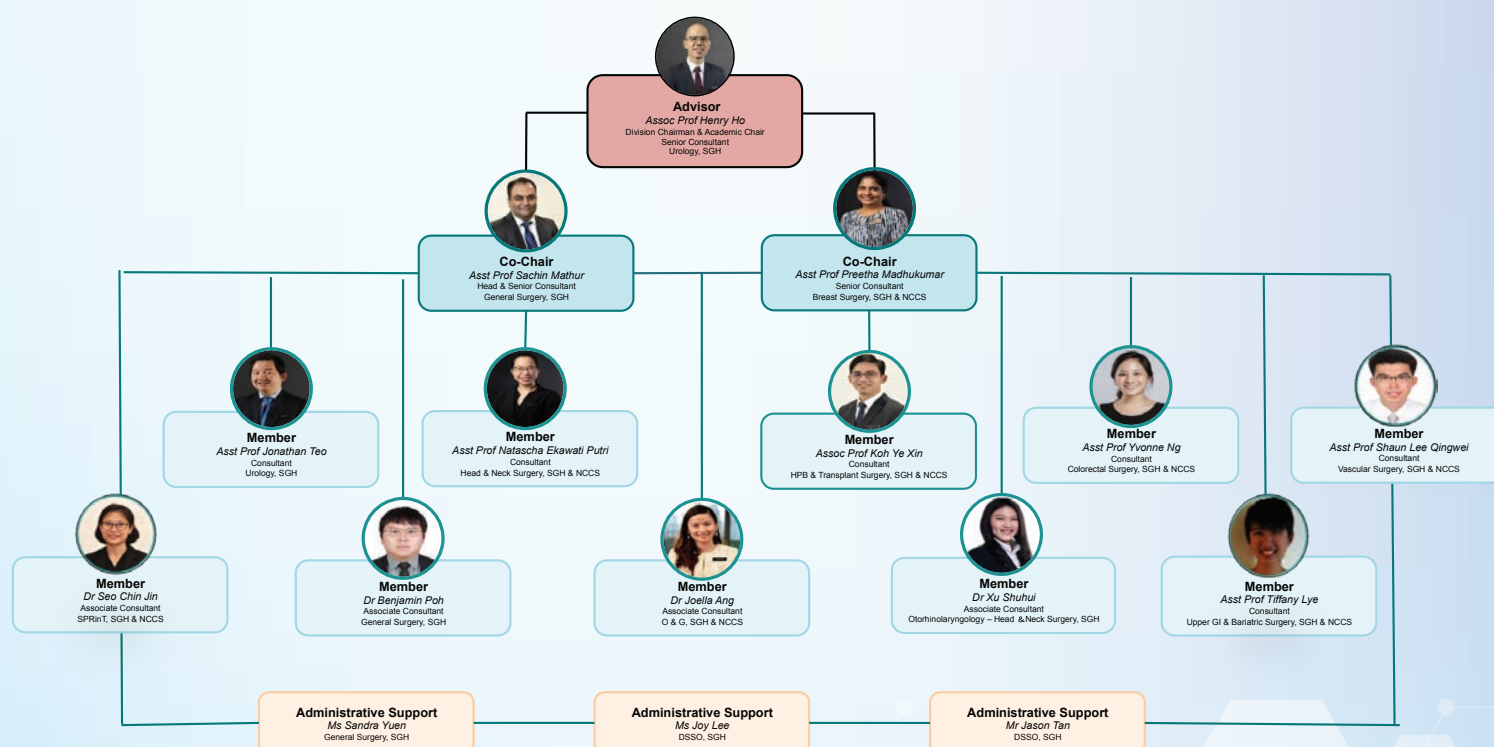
Advisor
Assoc Prof Henry Ho
Division Chairman & Academic Chair
Senior Consultant
Urology, SGH

Co-Chair
Asst Prof Sachin Mathur
Head & Senior Consultant
General Surgery, SGH

Co-Chair
Asst Prof Preetha Madhukumar
Senior Consultant
Breast Surgery, SGH & NCCS

Member
Asst Prof Jonathan Teo
Consultant
Urology, SGH

Member
Asst Prof Natascha Ekawati Putri
Consultant
Head & Neck Surgery, SGH & NCCS

Member
Assoc Prof Koh Ye Xin
Consultant
HPB & Transplant Surgery, SGH & NCCS

Member
Asst Prof Yvonne Ng
Consultant
Colorectal Surgery, SGH & NCCS

Member
Asst Prof Shaun Lee Qingwei
Consultant
Vascular Surgery, SGH & NCCS

Member
Dr Seo Chin Jin
Associate Consultant
SPRinT, SGH & NCCS

Member
Dr Benjamin Poh
Associate Consultant
General Surgery, SGH

Member
Dr Joella Ang
Associate Consultant
O & G, SGH & NCCS

Member
Dr Xu Shuhui
Associate Consultant
Otorhinolaryngology – Head &Neck Surgery, SGH

Member
Asst Prof Tiffany Lye
Consultant
Upper GI & Bariatric Surgery, SGH & NCCS

Administrative Support
Ms Sandra Yuen
General Surgery, SGH

Administrative Support
Ms Joy Lee
DSSO, SGH

Administrative Support
Mr Jason Tan
DSSO, SGH